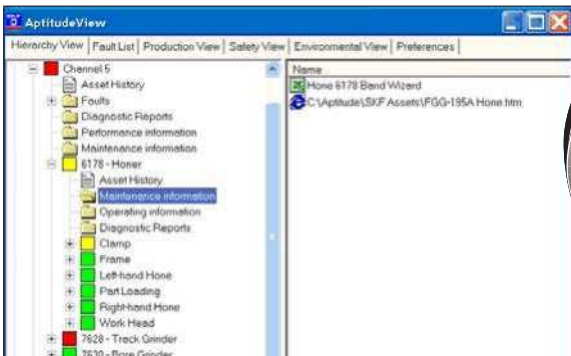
AptitudeView

Hierarchy View | Fault List | Production View | Safety View | Environmental View | Preferences

Channel 5
Asset History
Faults
Diagnostic Reports
Performance information
Maintenance information
6178 - Honer
Asset History
Maintenance information
Operating information
Diagnostic Reports
Clamp
Frame
Left-hand Hone
Part Loading
Right-hand Hone
Work Head
7628 - Track Grinder
7630 - Bore Grinder

Name
Hone 6178 Band Wizard
C:\Aptitude\SKF Assets\FGG-195A Hone.htm